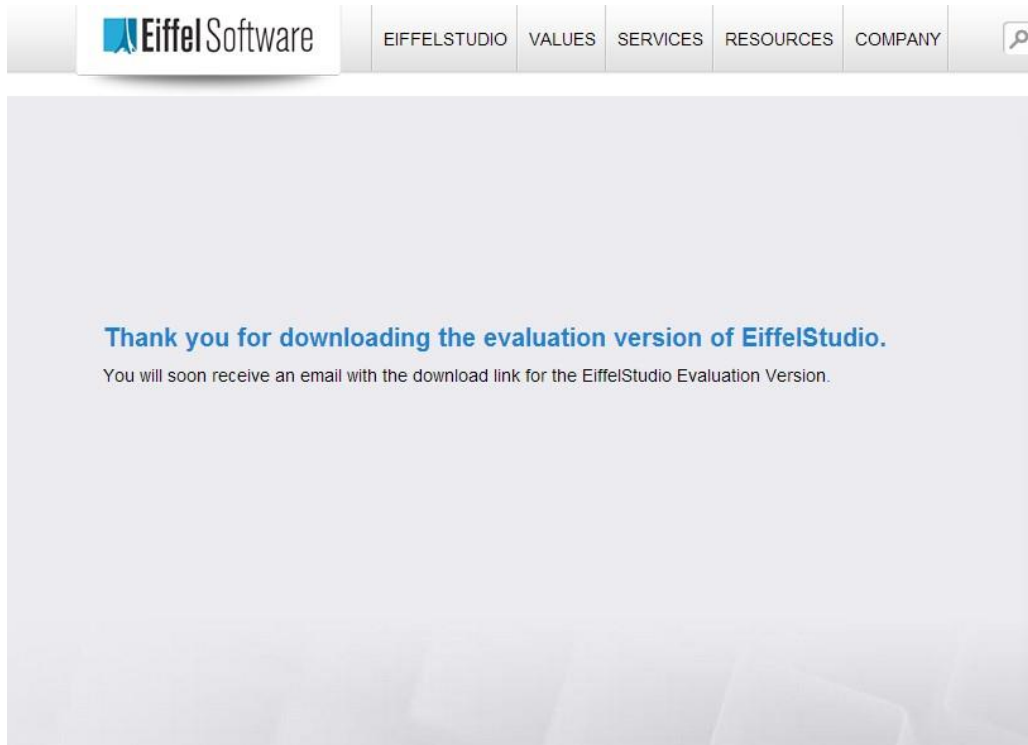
Eiffel Software

EIFFELSTUDIO VALUES SERVICES RESOURCES COMPANY

Thank you for downloading the evaluation version of EiffelStudio.

You will soon receive an email with the download link for the EiffelStudio Evaluation Version.